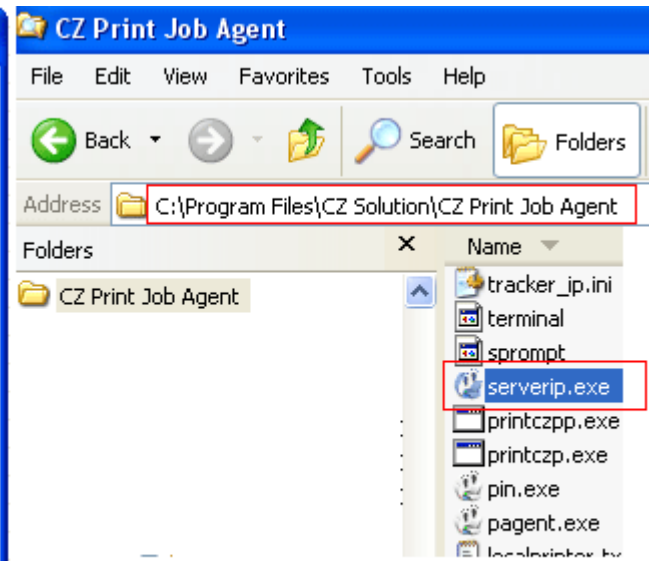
CZ Print Job Agent

File Edit View Favorites Tools Help

Back Search Folders

Address C:\Program Files\CZ Solution\CZ Print Job Agent

Folders ×

CZ Print Job Agent

Name

tracker_ip.ini
terminal
sprompt
serverip.exe
printczpp.exe
printczp.exe
pin.exe
pagent.exe
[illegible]